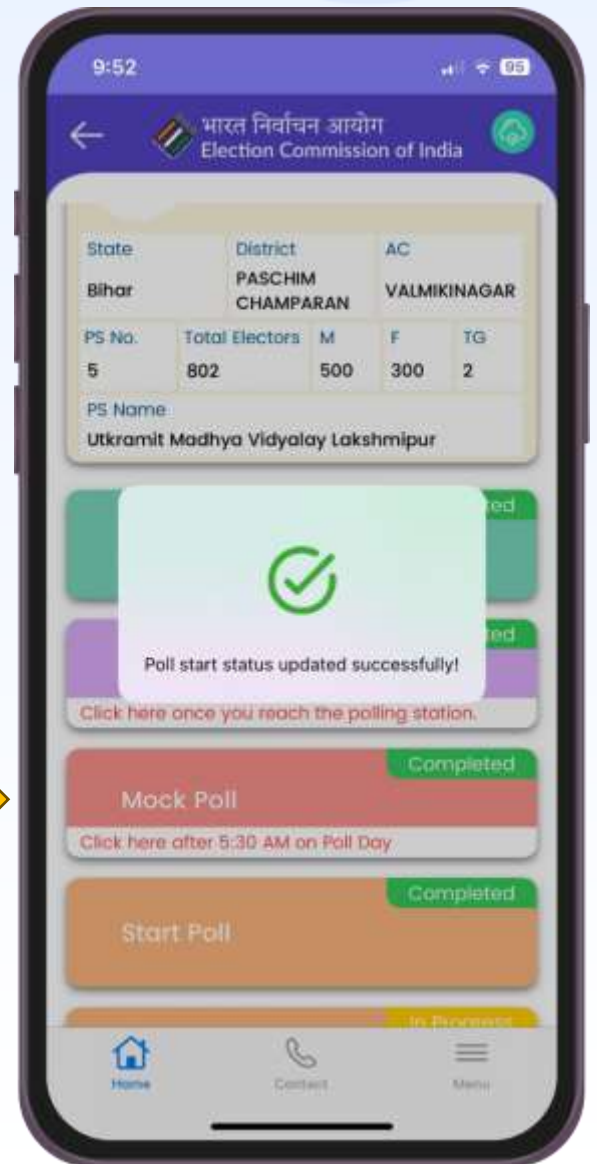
9:52

95

भारत निर्वाचन आयोग
Election Commission of India

| State | District | AC |
|---|---|---|
| Bihar | PASCHIM CHAMPARAN | VALMIKINAGAR |

| PS No. | Total Electors | M | F | TG |
|---|---|---|---|---|
| 5 | 802 | 500 | 300 | 2 |

PS Name
Utkramit Madhya Vidyalay Lakshmipur

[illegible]ted

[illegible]ted

Poll start status updated successfully!

Click here once you reach the polling station.

Completed
Mock Poll
Click here after 5:30 AM on Poll Day

Completed
Start Poll

In Progress

Home
Contact
Menu